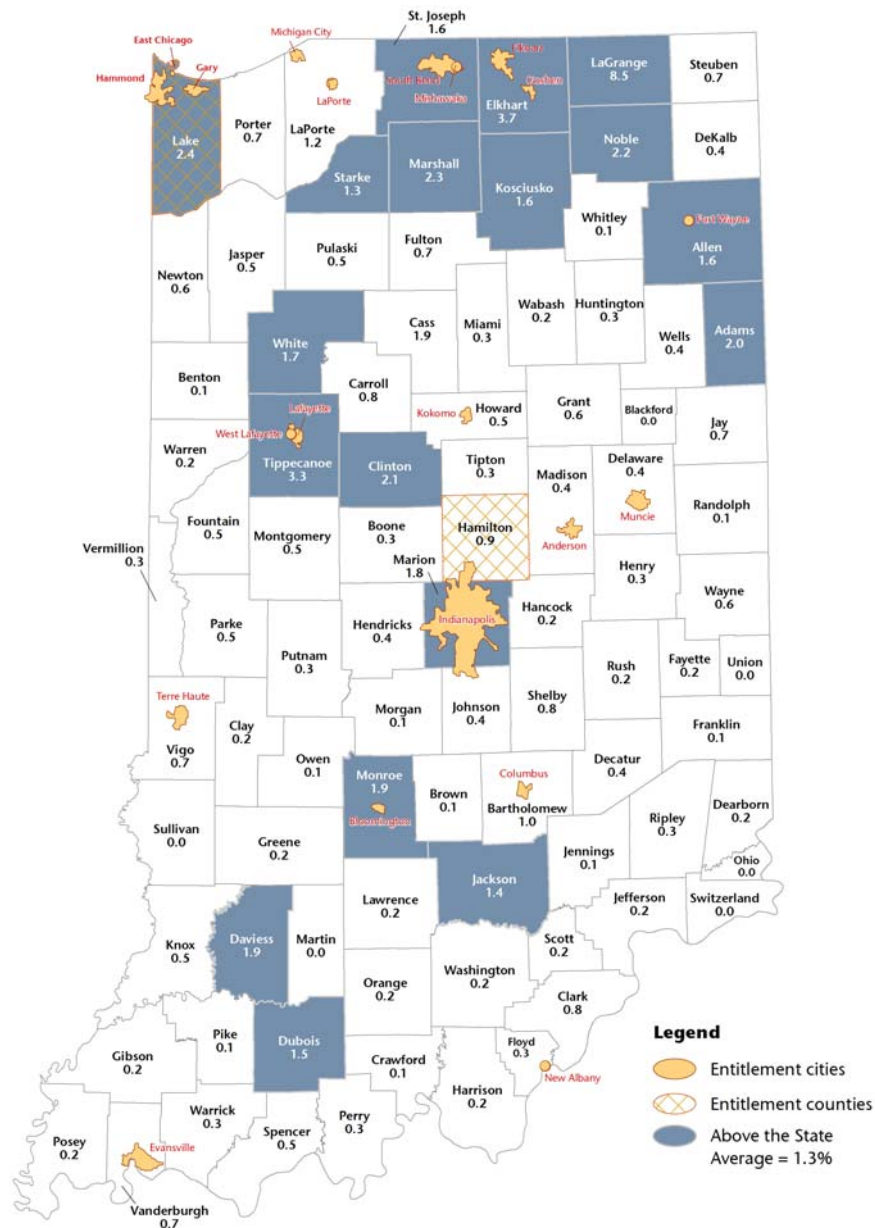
East Chicago
Gary
Hammond
Michigan City
St. Joseph
1.6
South Bend
Mishawaka
Elkhart
Goshen
Elkhart
3.7
LaGrange
8.5
Steuben
0.7
LaPorte
Lake
2.4
Porter
0.7
LaPorte
1.2
Noble
2.2
DeKalb
0.4
Starke
1.3
Marshall
2.3
Kosciusko
1.6
Whitley
0.1
Fort Wayne
Allen
1.6
Jasper
0.5
Pulaski
0.5
Fulton
0.7
Newton
0.6
Wabash
0.2
Huntington
0.3
Cass
1.9
Miami
0.3
Wells
0.4
Adams
2.0
White
1.7
Benton
0.1
Carroll
0.8
Grant
0.6
Blackford
0.0
Jay
0.7
Kokomo
Howard
0.5
Lafayette
West Lafayette
Warren
0.2
Tippecanoe
3.3
Clinton
2.1
Tipton
0.3
Madison
0.4
Delaware
0.4
Randolph
0.1
Muncie
Fountain
0.5
Montgomery
0.5
Boone
0.3
Hamilton
0.9
Anderson
Vermillion
0.3
Marion
1.8
Henry
0.3
Wayne
0.6
Parke
0.5
Hendricks
0.4
Indianapolis
Hancock
0.2
Putnam
0.3
Rush
0.2
Fayette
0.2
Union
0.0
Terre Haute
Morgan
0.1
Johnson
0.4
Shelby
0.8
Vigo
0.7
Clay
0.2
Owen
0.1
Franklin
0.1
Monroe
1.9
Columbus
Decatur
0.4
Brown
0.1
Bartholomew
1.0
Ripley
0.3
Dearborn
0.2
Sullivan
0.0
Greene
0.2
Bloomington
Jennings
0.1
Ohio
0.0
Jackson
1.4
Lawrence
0.2
Jefferson
0.2
Switzerland
0.0
Knox
0.5
Daviess
1.9
Martin
0.0
Scott
0.2
Washington
0.2
Orange
0.2
Clark
0.8
Pike
0.1
Dubois
1.5
Gibson
0.2
Crawford
0.1
Floyd
0.3
New Albany
Harrison
0.2
Warrick
0.3
Spencer
0.5
Perry
0.3
Posey
0.2
Evansville
Vanderburgh
0.7

Legend
Entitlement cities
Entitlement counties
Above the State Average = 1.3%